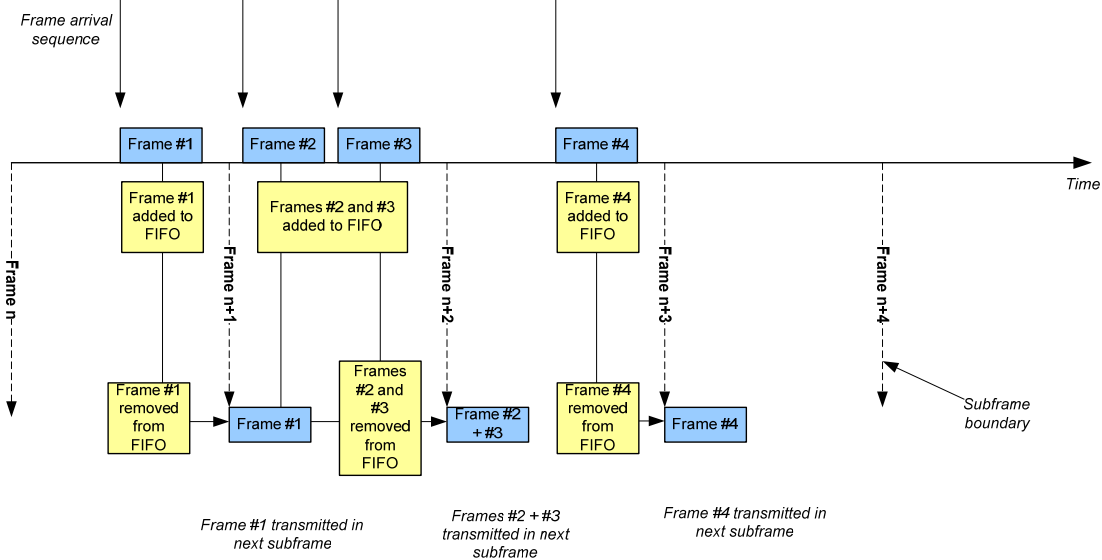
Frame arrival sequence

Frame #1

Frame #2

Frame #3

Frame #4

Time

Frame #1 added to FIFO

Frames #2 and #3 added to FIFO

Frame #4 added to FIFO

Frame n

Frame n+1

Frame n+2

Frame n+3

Frame n+4

Frame #1 removed from FIFO

Frame #1

Frames #2 and #3 removed from FIFO

Frame #2 + #3

Frame #4 removed from FIFO

Frame #4

Subframe boundary

Frame #1 transmitted in next subframe

Frames #2 + #3 transmitted in next subframe

Frame #4 transmitted in next subframe